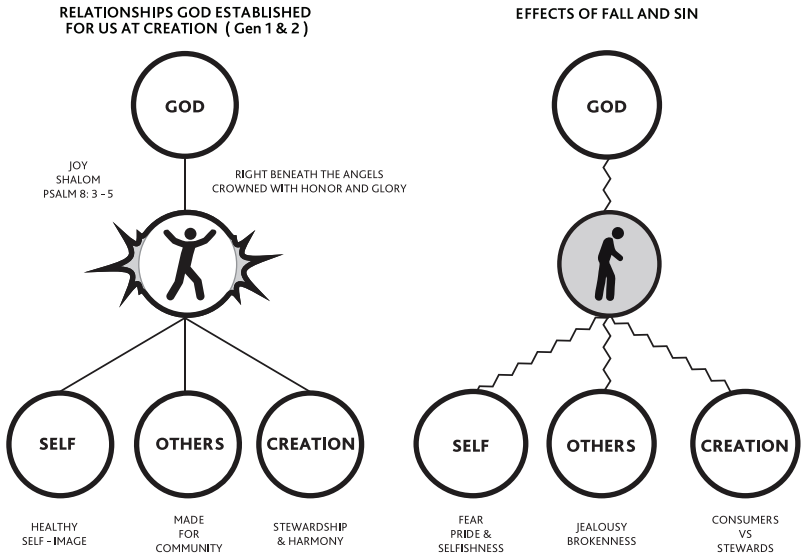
RELATIONSHIPS GOD ESTABLISHED FOR US AT CREATION ( Gen 1 & 2 )

GOD

JOY
SHALOM
PSALM 8: 3 - 5

RIGHT BENEATH THE ANGELS
CROWNED WITH HONOR AND GLORY

SELF

OTHERS

CREATION

HEALTHY SELF - IMAGE

MADE FOR COMMUNITY

STEWARDSHIP & HARMONY

EFFECTS OF FALL AND SIN

GOD

SELF

OTHERS

CREATION

FEAR
PRIDE & SELFISHNESS

JEALOUSY
BROKENNESS

CONSUMERS
VS
STEWARDS